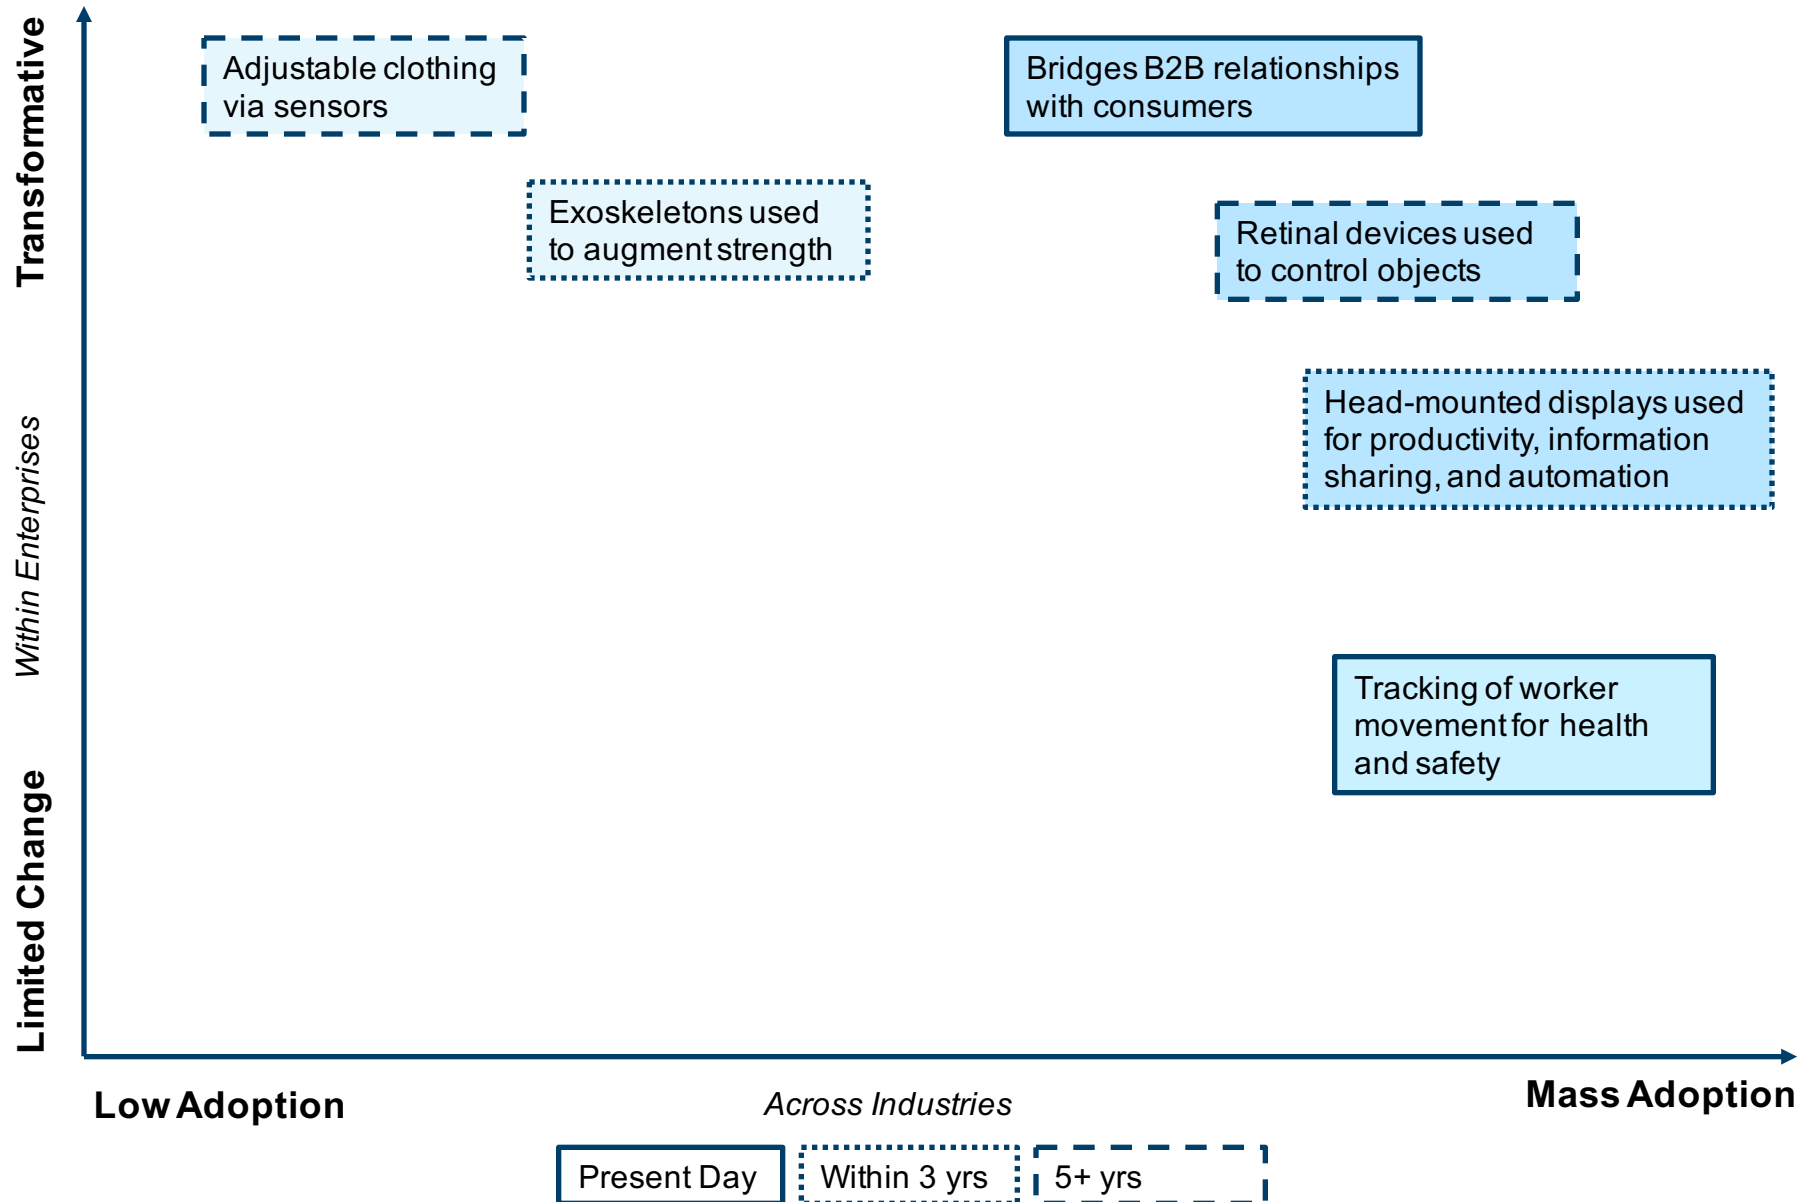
Transformative

Within Enterprises

Limited Change

Adjustable clothing via sensors

Bridges B2B relationships with consumers

Exoskeletons used to augment strength

Retinal devices used to control objects

Head-mounted displays used for productivity, information sharing, and automation

Tracking of worker movement for health and safety

Low Adoption

Across Industries

Mass Adoption

Present Day

Within 3 yrs

5+ yrs